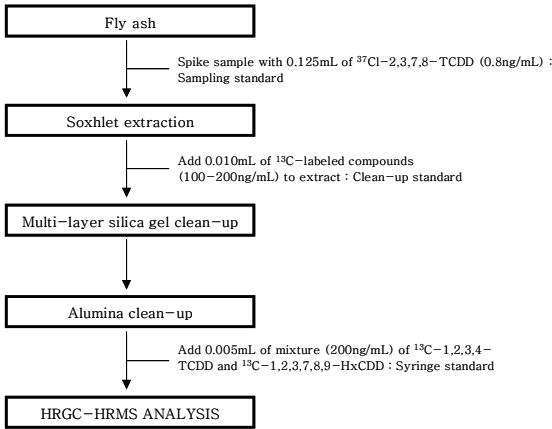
Fly ash

Spike sample with 0.125mL of $^{37}$Cl−2,3,7,8−TCDD (0.8ng/mL) : Sampling standard

Soxhlet extraction

Add 0.010mL of $^{13}$C−labeled compounds (100−200ng/mL) to extract : Clean−up standard

Multi−layer silica gel clean−up

Alumina clean−up

Add 0.005mL of mixture (200ng/mL) of $^{13}$C−1,2,3,4−TCDD and $^{13}$C−1,2,3,7,8,9−HxCDD : Syringe standard

HRGC−HRMS ANALYSIS